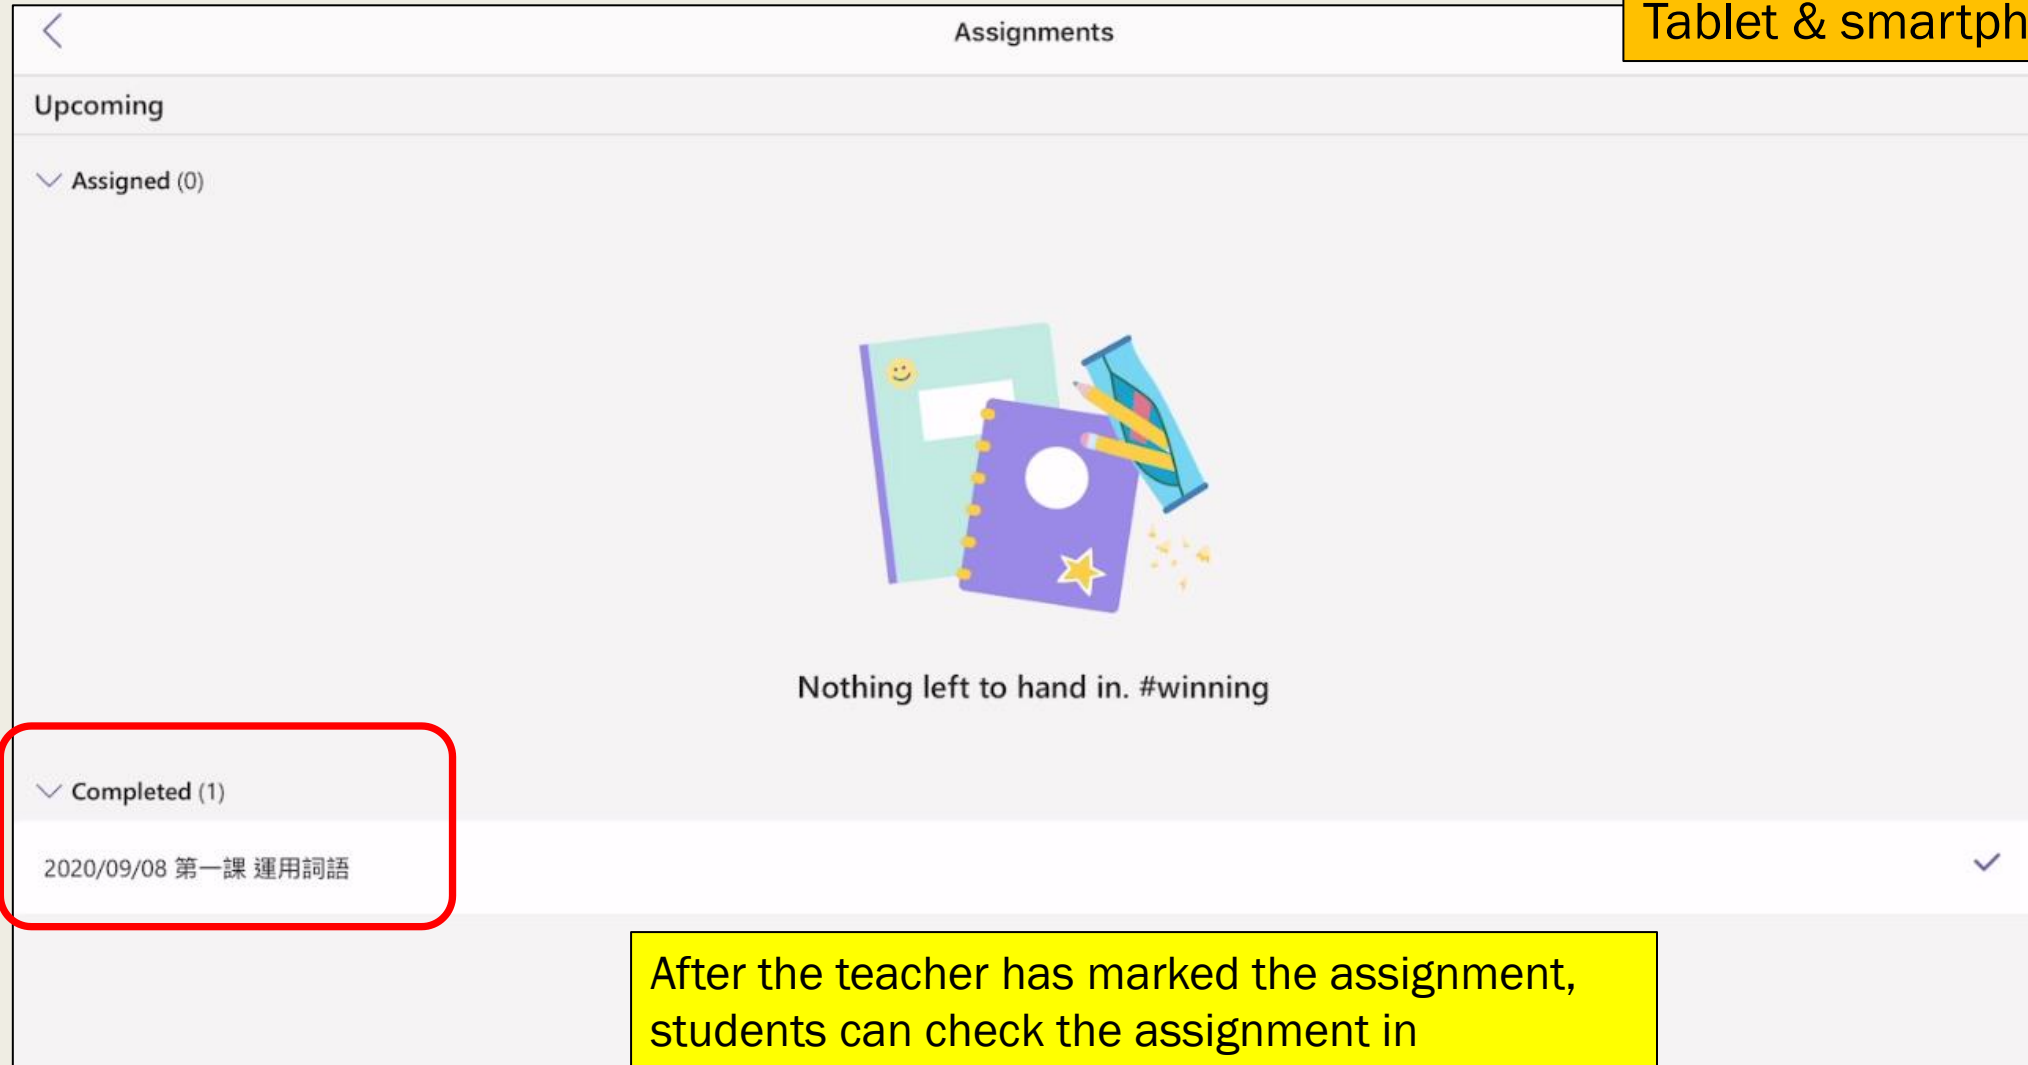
Assignments

Tablet & smartph

Upcoming

Assigned (0)

Nothing left to hand in. #winning

Completed (1)

2020/09/08 第一課 運用詞語

After the teacher has marked the assignment, students can check the assignment in